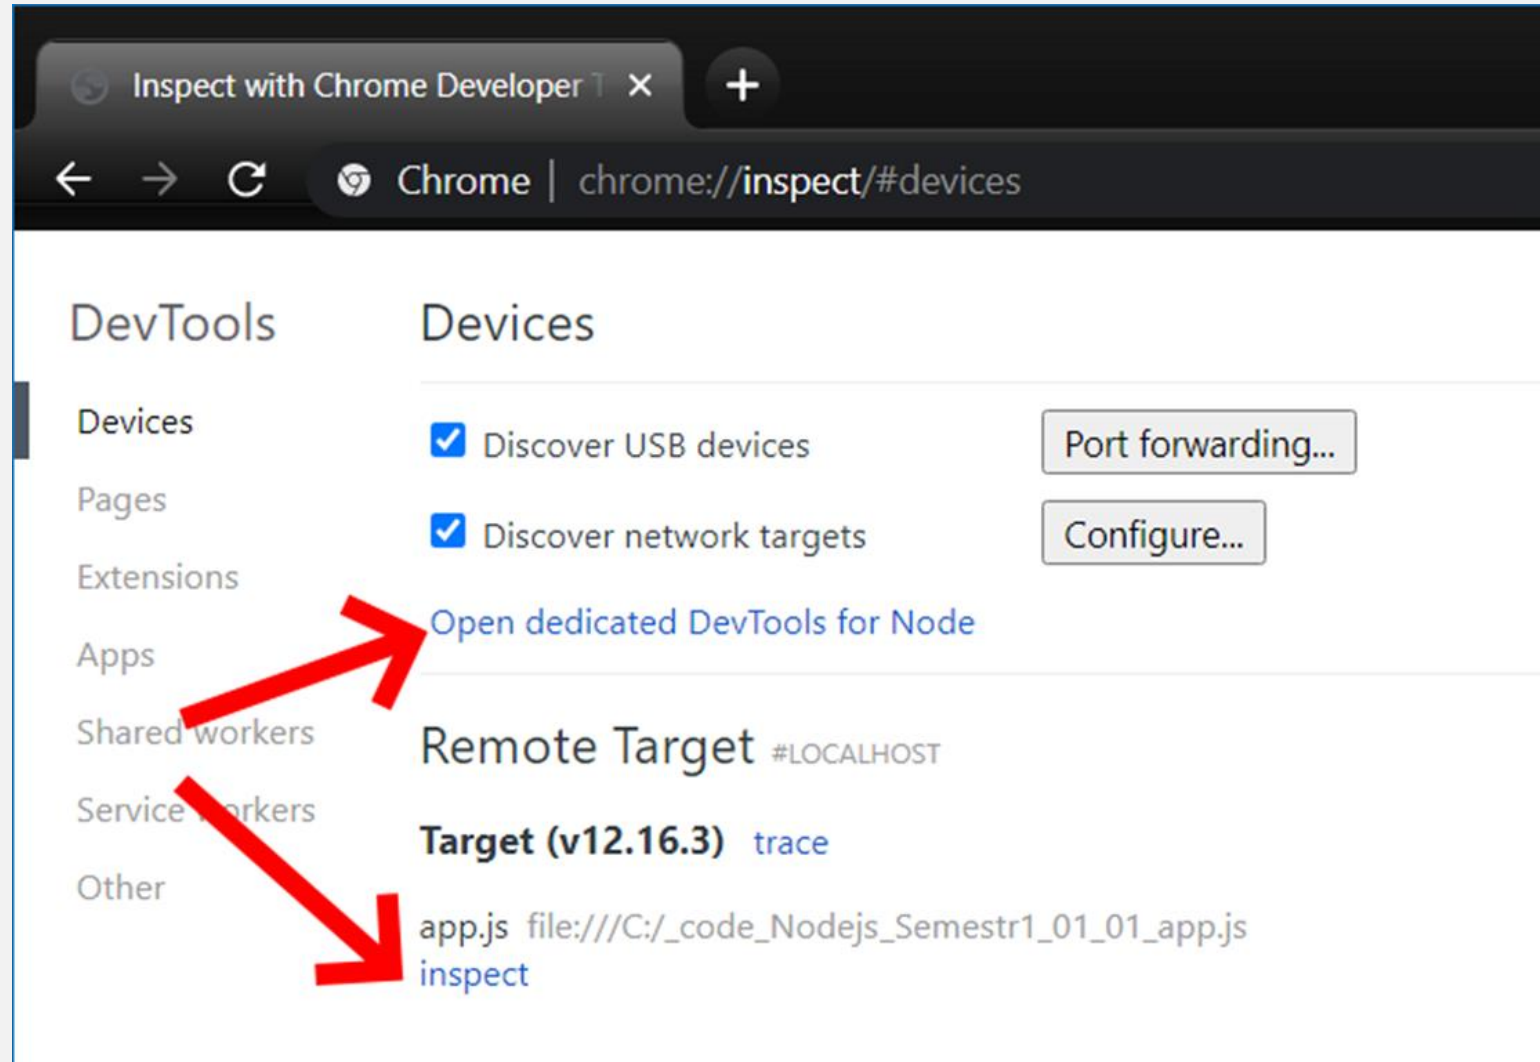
Inspect with Chrome Developer T ×

+

Chrome | chrome://inspect/#devices

DevTools

Devices

Pages

Extensions

Apps

Shared workers

Service workers

Other

Devices

Discover USB devices

Port forwarding...

Discover network targets

Configure...

Open dedicated DevTools for Node

Remote Target #LOCALHOST

Target (v12.16.3) trace

app.js file:///C:/_code_Nodejs_Semestr1_01_01_app.js

inspect